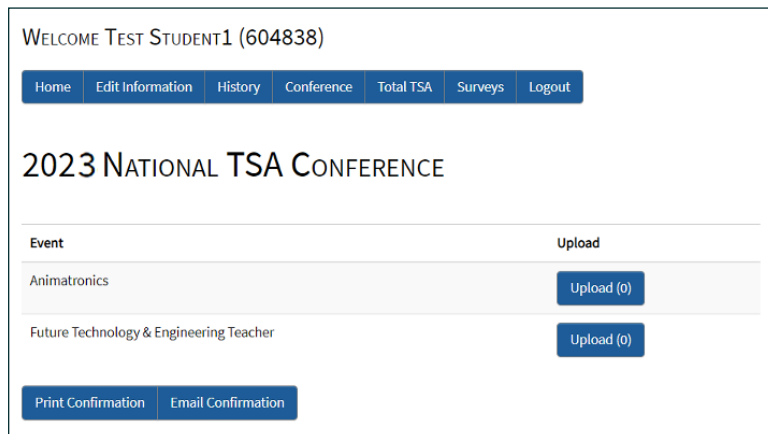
Welcome Test Student1 (604838)

Home | Edit Information | History | Conference | Total TSA | Surveys | Logout

2023 National TSA Conference

| Event | Upload |
|---|---|
| Animatronics | Upload (0) |
| Future Technology & Engineering Teacher | Upload (0) |

Print Confirmation | Email Confirmation